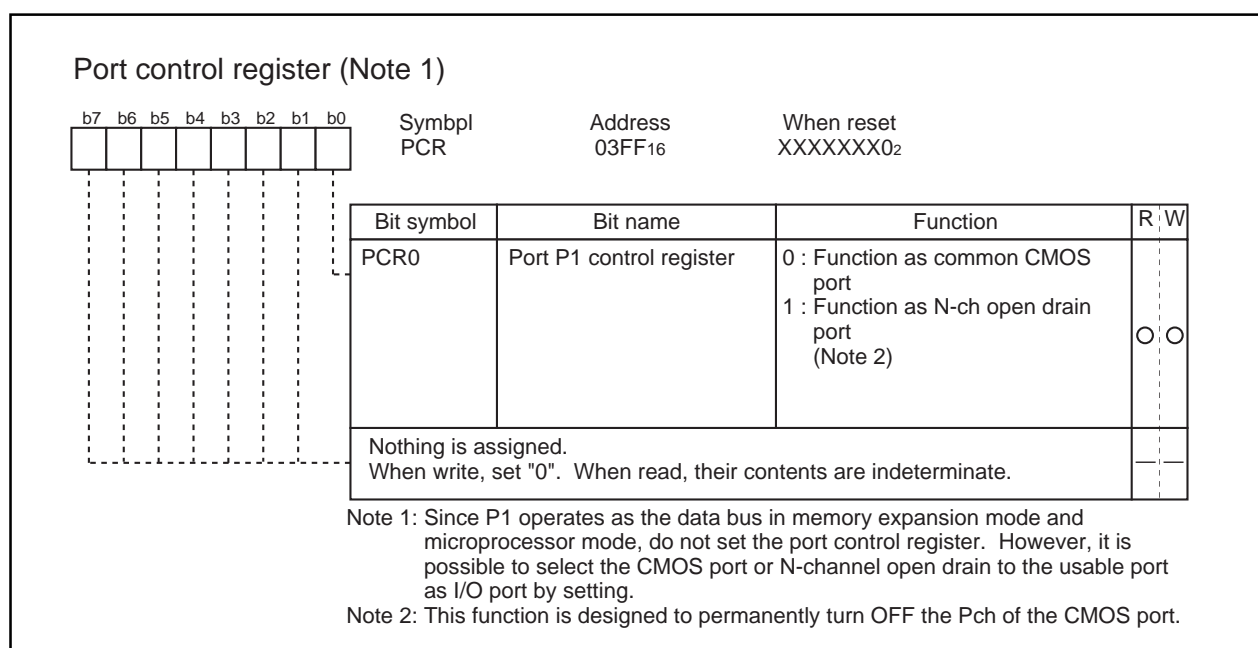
Port control register (Note 1)

b7 b6 b5 b4 b3 b2 b1 b0

Symbpl
PCR

Address
$03FF_{16}$

When reset
$XXXXXXX0_2$

| Bit symbol | Bit name | Function | R | W |
|---|---|---|---|---|
| PCR0 | Port P1 control register | 0 : Function as common CMOS port<br>1 : Function as N-ch open drain port<br>(Note 2) | O | O |
| Nothing is assigned.<br>When write, set "0". When read, their contents are indeterminate. | | | — | — |

Note 1: Since P1 operates as the data bus in memory expansion mode and microprocessor mode, do not set the port control register. However, it is possible to select the CMOS port or N-channel open drain to the usable port as I/O port by setting.
Note 2: This function is designed to permanently turn OFF the Pch of the CMOS port.